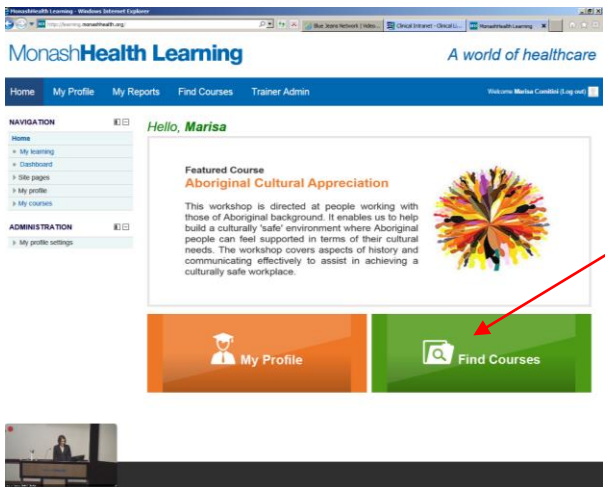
MonashHealth Learning - Windows Internet Explorer

http://learning.monashhealth.org/

Blue Jeans Network | Video...

Clinical Intranet - Clinical I...

MonashHealth Learning

MonashHealth Learning

A world of healthcare

Home

My Profile

My Reports

Find Courses

Trainer Admin

Welcome Marisa Comitini (Log out)

NAVIGATION

Home

My learning

Dashboard

Site pages

My profile

My courses

ADMINISTRATION

My profile settings

Hello, Marisa

Featured Course

Aboriginal Cultural Appreciation

This workshop is directed at people working with those of Aboriginal background. It enables us to help build a culturally 'safe' environment where Aboriginal people can feel supported in terms of their cultural needs. The workshop covers aspects of history and communicating effectively to assist in achieving a culturally safe workplace.

My Profile

Find Courses